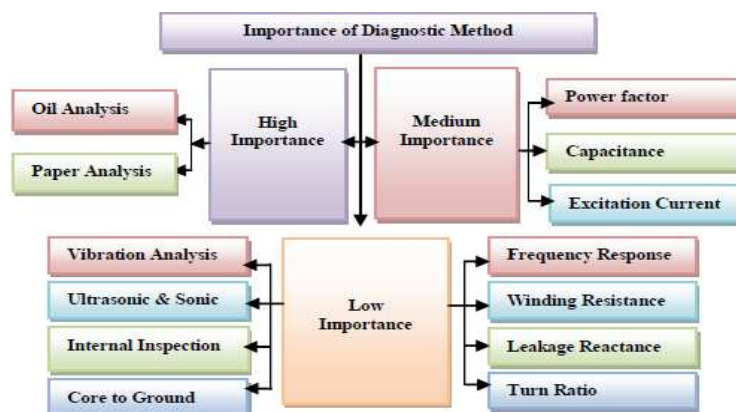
Importance of Diagnostic Method

Oil Analysis

Paper Analysis

High Importance

Medium Importance

Power factor

Capacitance

Excitation Current

Vibration Analysis

Ultrasonic & Sonic

Internal Inspection

Core to Ground

Low Importance

Frequency Response

Winding Resistance

Leakage Reactance

Turn Ratio